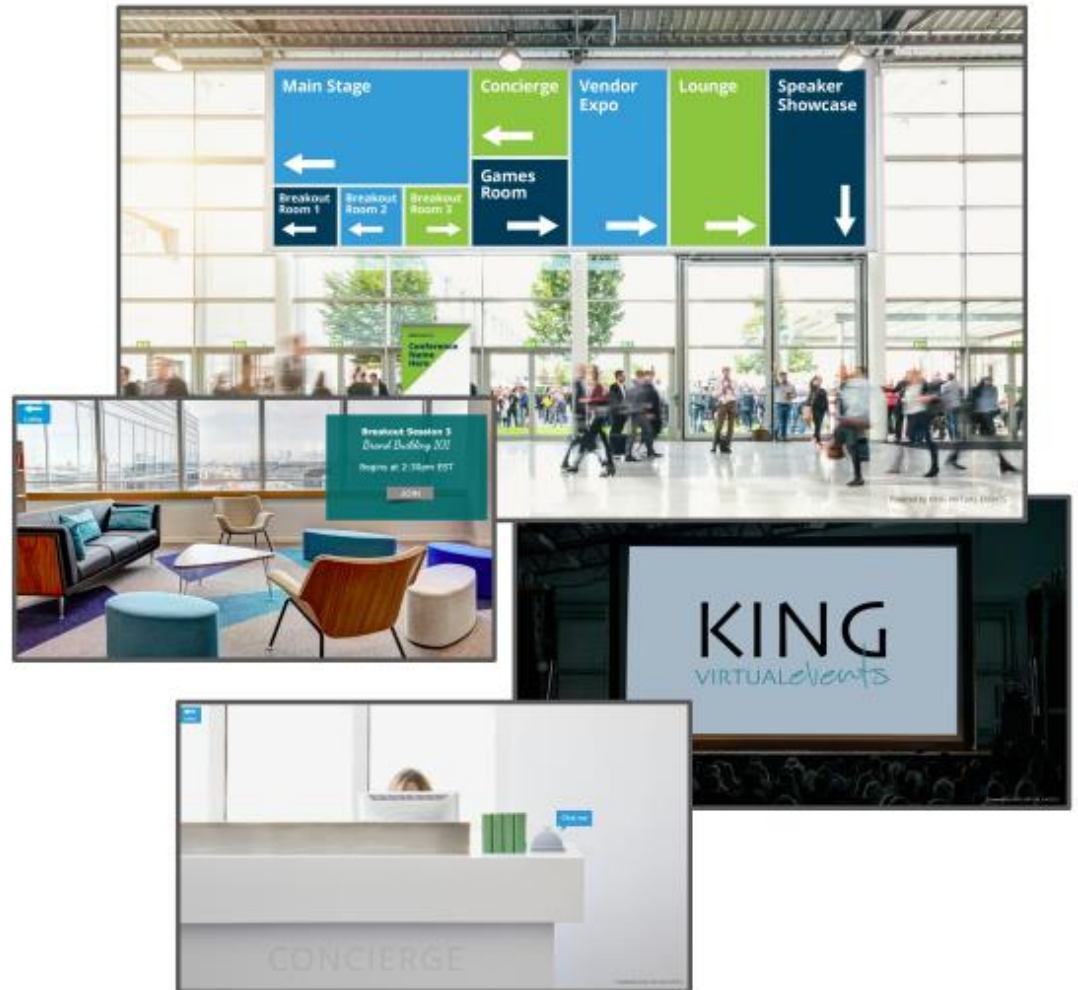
Main Stage

Concierge

Vendor Expo

Lounge

Speaker Showcase

Games Room

Breakout Room 1

Breakout Room 2

Breakout Room 3

Welcome to Conference Name Here

Powered by KING VIRTUAL EVENTS

Lobby

Breakout Session 3
Brand Building 101
Begins at 2:30pm EST
JOIN

KING
VIRTUALevents

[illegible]

Lobby

Click me

CONCIERGE

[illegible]